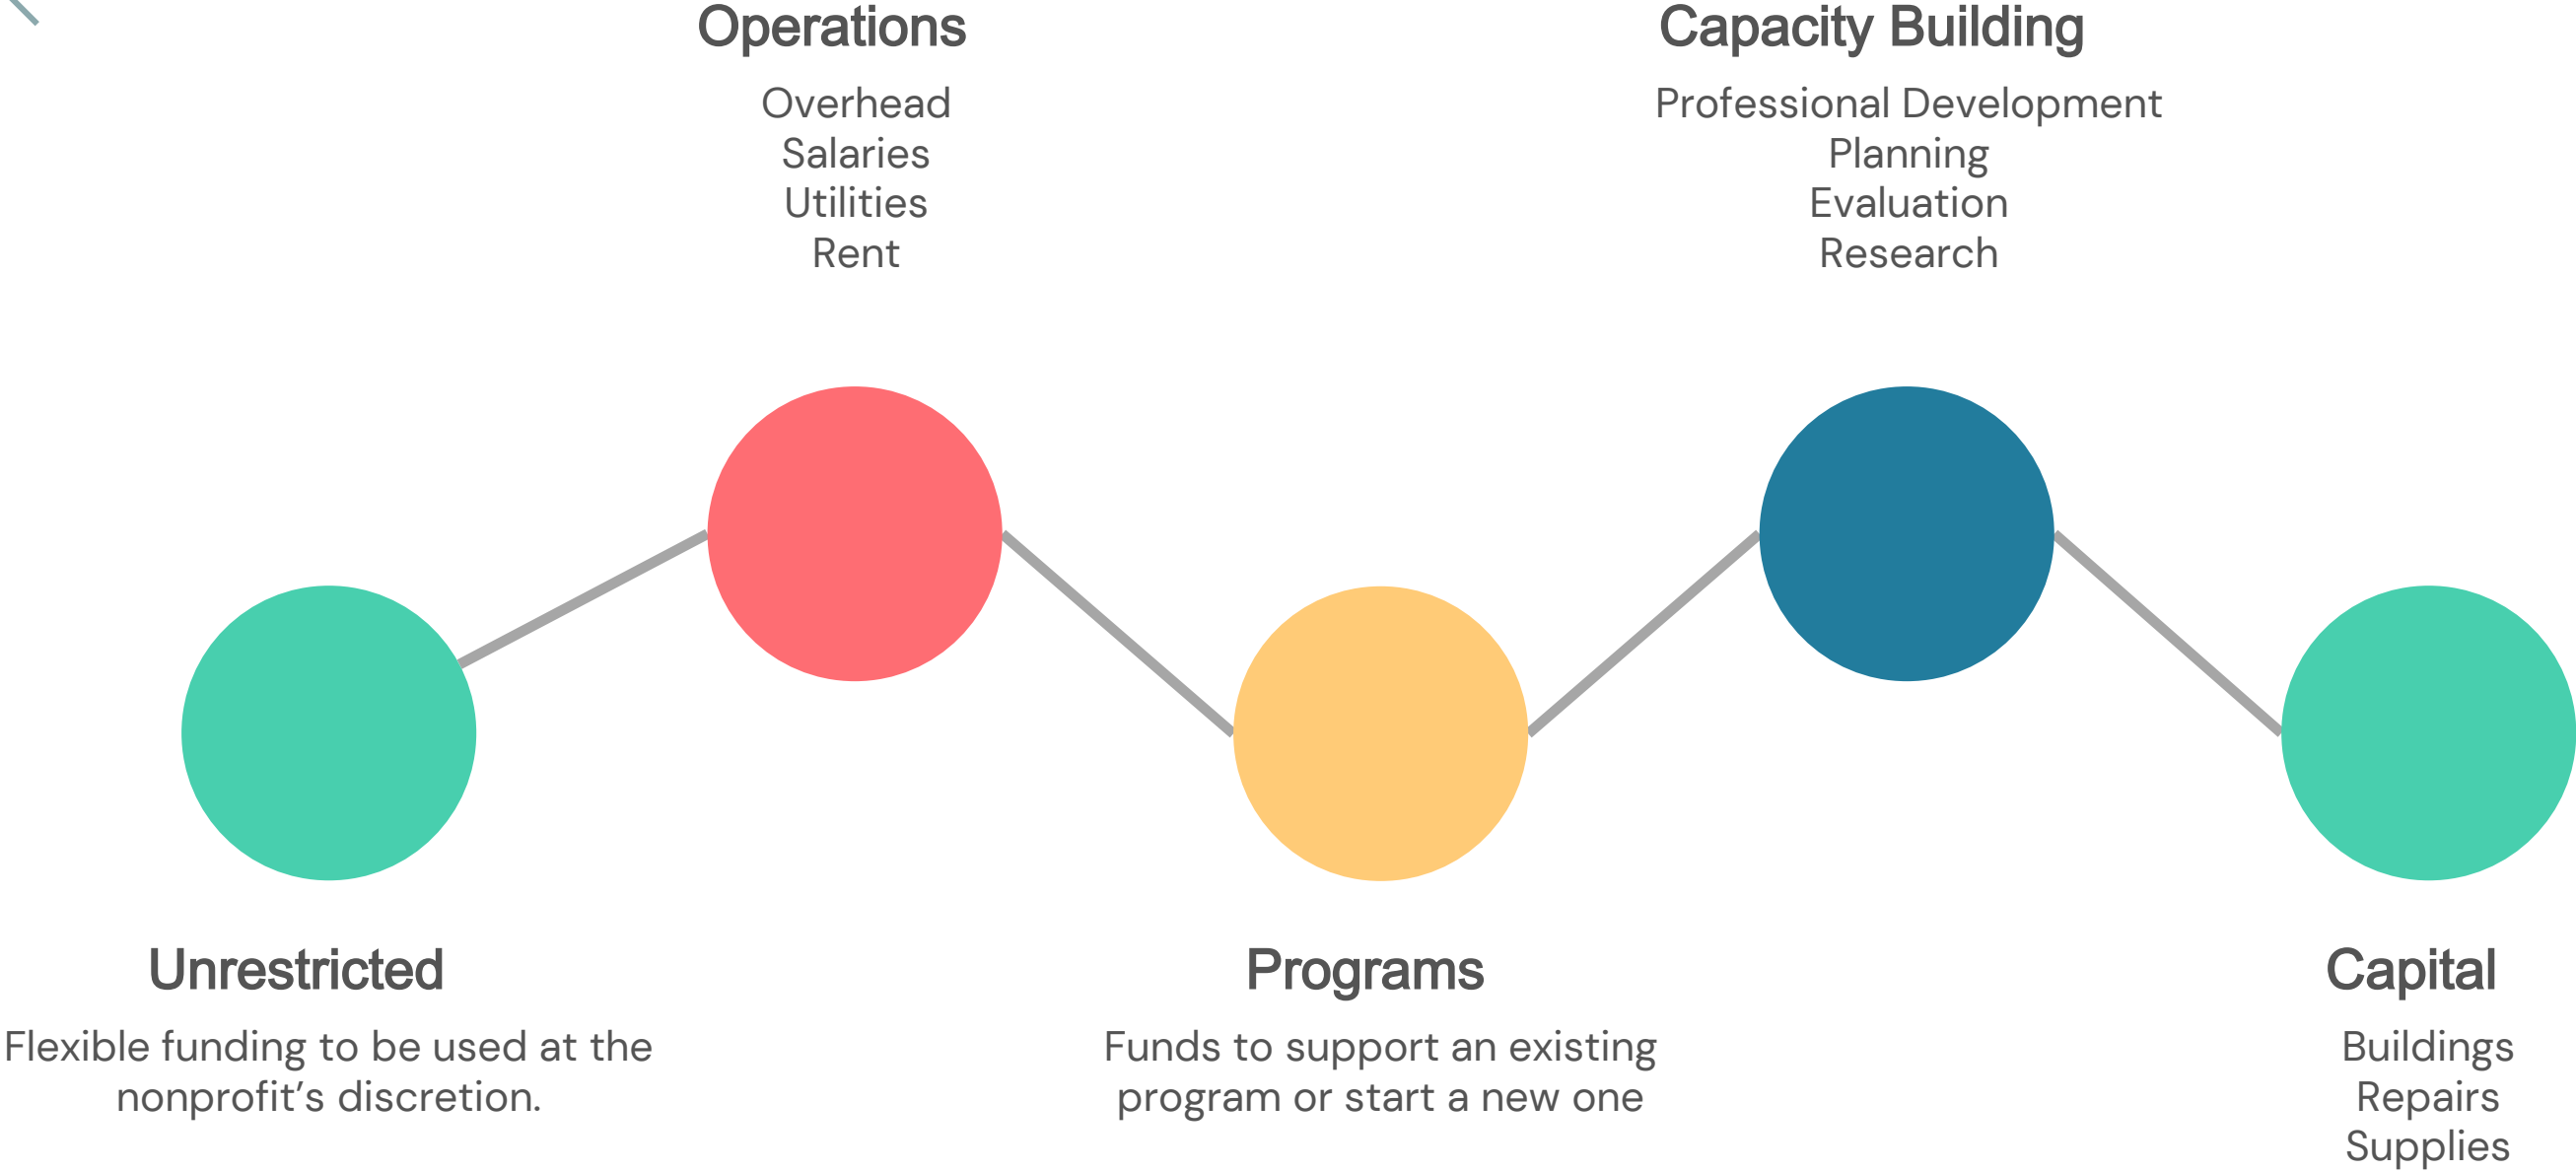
Operations

Overhead
Salaries
Utilities
Rent

Capacity Building

Professional Development
Planning
Evaluation
Research

Unrestricted

Flexible funding to be used at the nonprofit’s discretion.

Programs

Funds to support an existing program or start a new one

Capital

Buildings
Repairs
Supplies